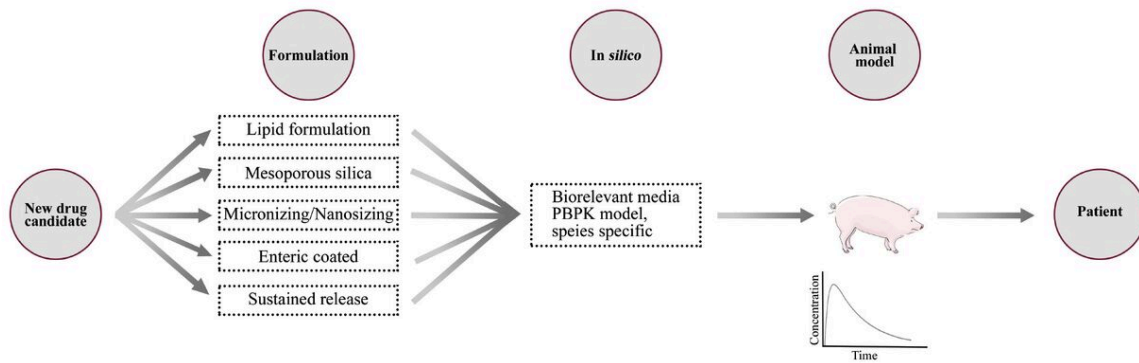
Formulation

In *silico*

Animal model

New drug candidate

Lipid formulation

Mesoporous silica

Micronizing/Nanosizing

Enteric coated

Sustained release

Biorelevant media
PBPK model,
speies specific

Patient

Concentration

Time